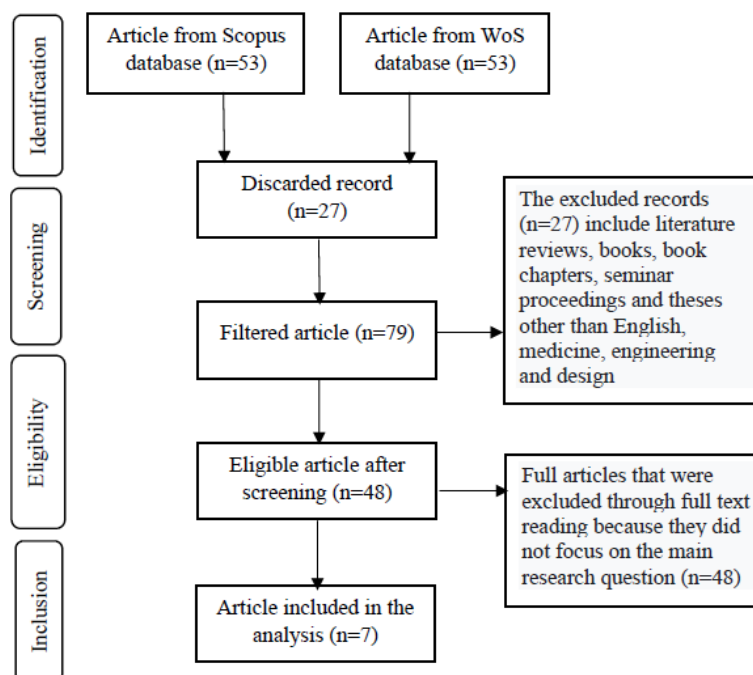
Identification

Article from Scopus database (n=53)

Article from WoS database (n=53)

Screening

Discarded record (n=27)

The excluded records (n=27) include literature reviews, books, book chapters, seminar proceedings and theses other than English, medicine, engineering and design

Filtered article (n=79)

Eligibility

Eligible article after screening (n=48)

Full articles that were excluded through full text reading because they did not focus on the main research question (n=48)

Inclusion

Article included in the analysis (n=7)